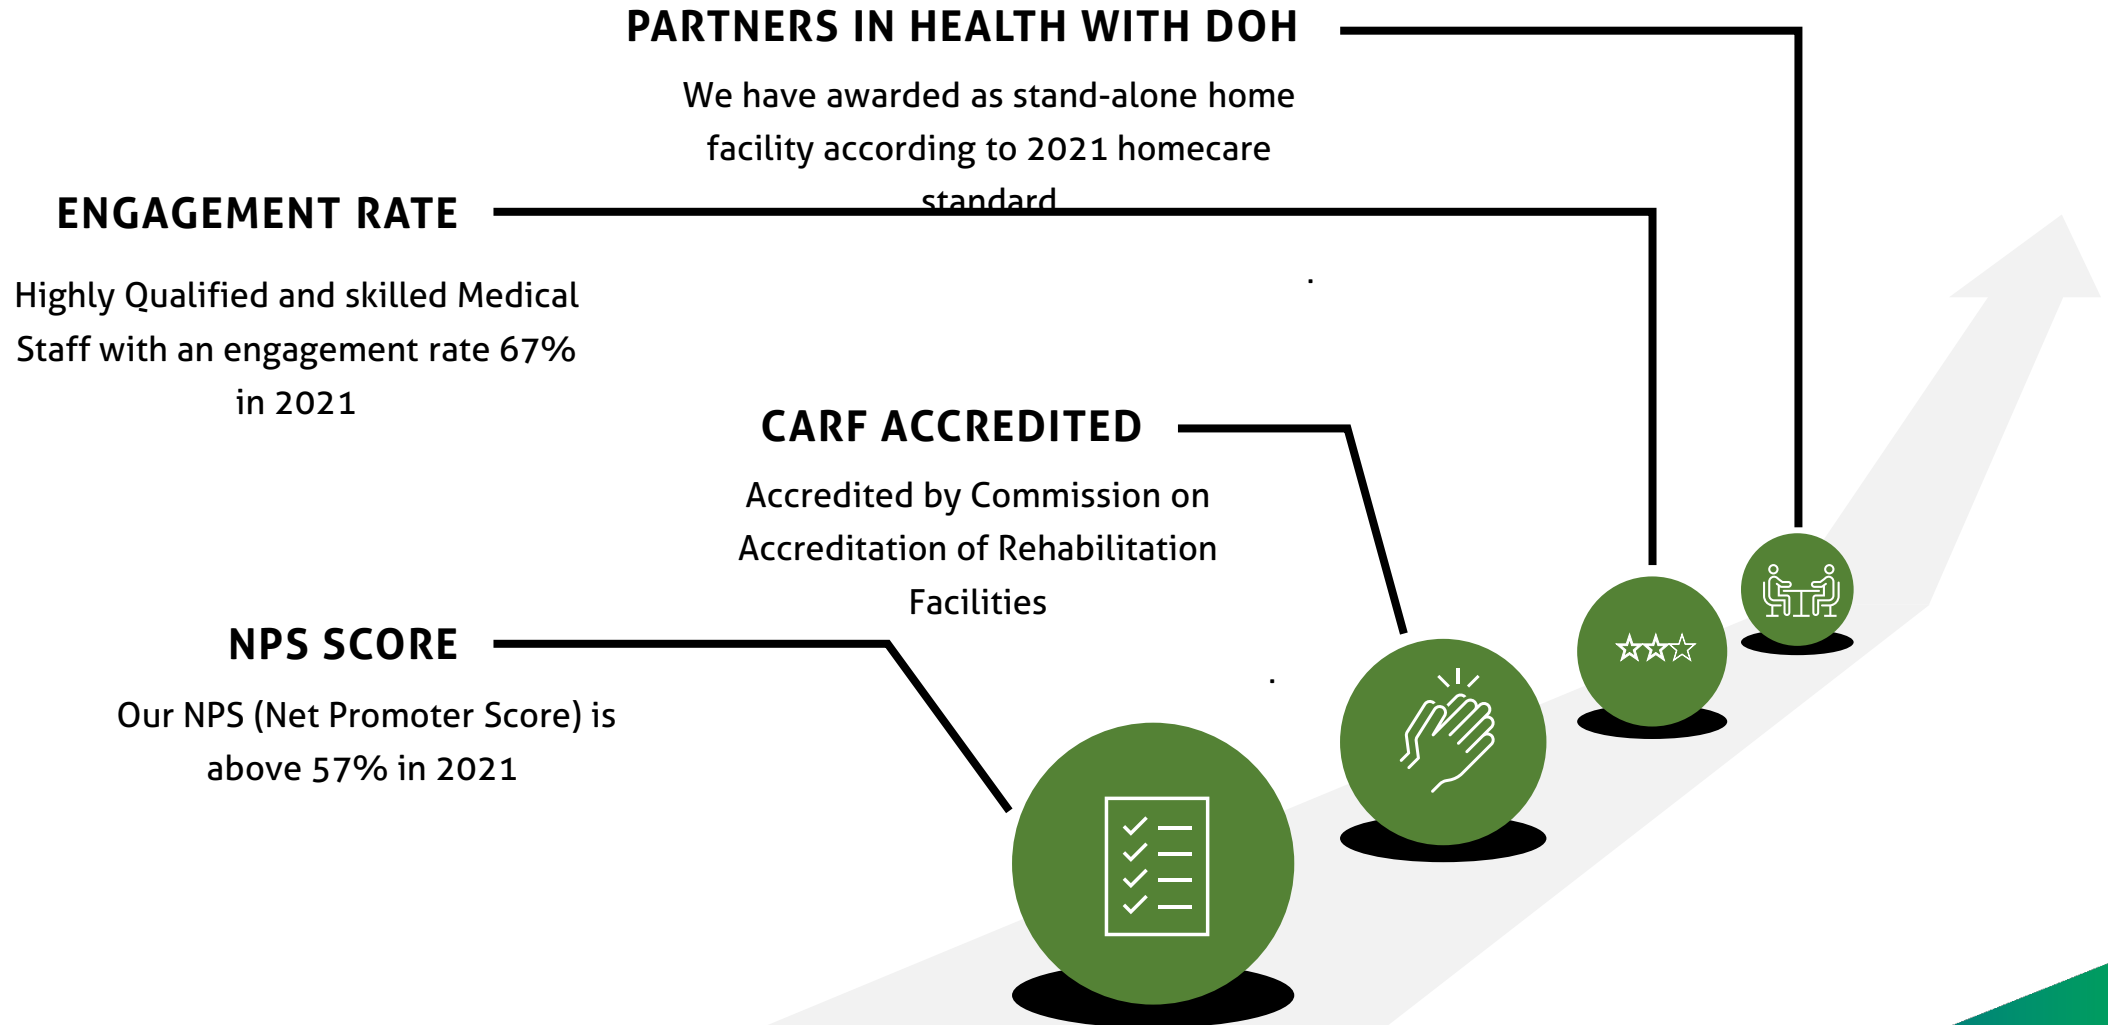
PARTNERS IN HEALTH WITH DOH

We have awarded as stand-alone home facility according to 2021 homecare standard

ENGAGEMENT RATE

Highly Qualified and skilled Medical Staff with an engagement rate 67% in 2021

CARF ACCREDITED

Accredited by Commission on Accreditation of Rehabilitation Facilities

NPS SCORE

Our NPS (Net Promoter Score) is above 57% in 2021